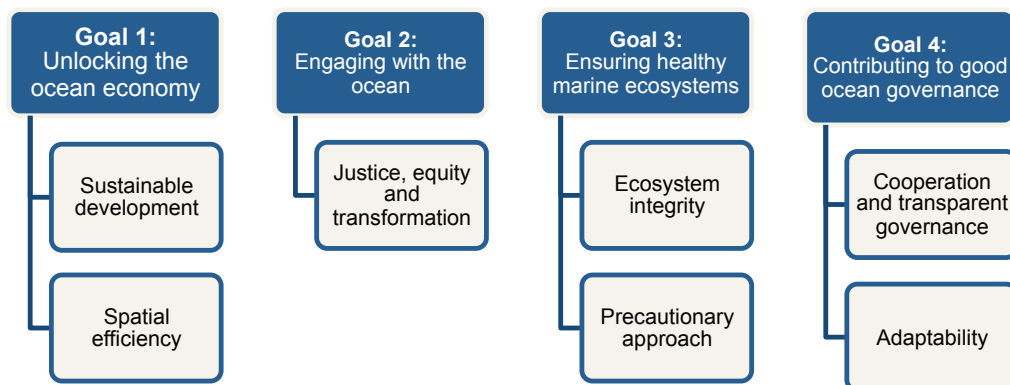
Goal 1:
Unlocking the ocean economy

Sustainable development

Spatial efficiency

Goal 2:
Engaging with the ocean

Justice, equity and transformation

Goal 3:
Ensuring healthy marine ecosystems

Ecosystem integrity

Precautionary approach

Goal 4:
Contributing to good ocean governance

Cooperation and transparent governance

Adaptability